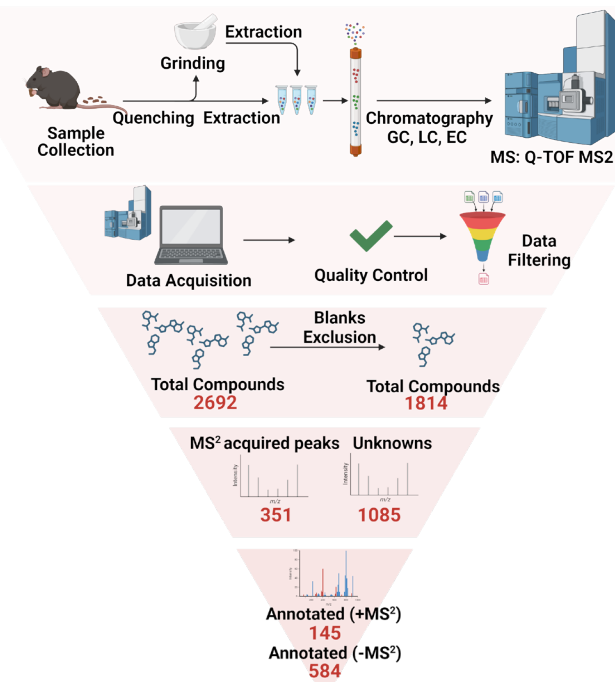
Extraction

Grinding

Sample Collection

Quenching

Extraction

Chromatography GC, LC, EC

MS: Q-TOF MS2

Data Acquisition

Quality Control

Data Filtering

Blanks Exclusion

Total Compounds
2692

Total Compounds
1814

MS$^2$ acquired peaks

Unknowns

Intensity

m/z

Intensity

m/z

351

1085

Annotated (+MS$^2$)
145

Annotated (-MS$^2$)
584